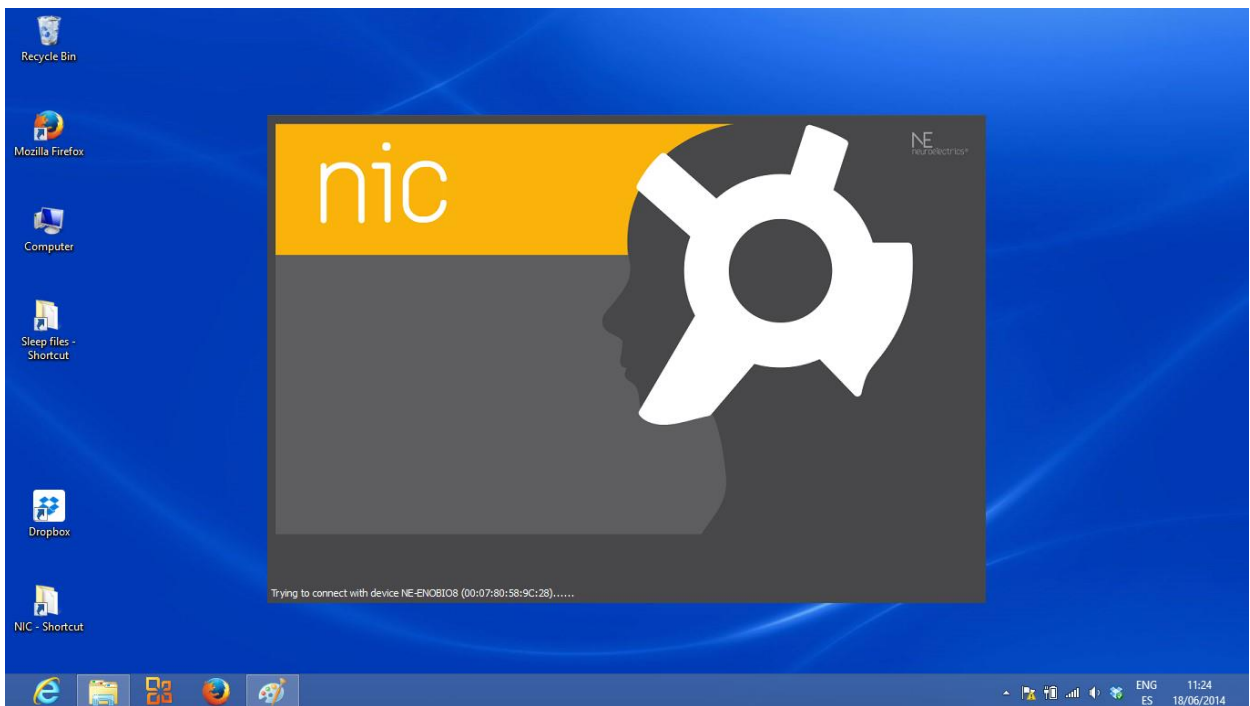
Recycle Bin

Mozilla Firefox

Computer

Sleep files - Shortcut

Dropbox

NIC - Shortcut

nic

NE neuroelectrics

Trying to connect with device NE-ENOBIO8 (00:07:80:58:9C:28)......

ENG ES

11:24 18/06/2014